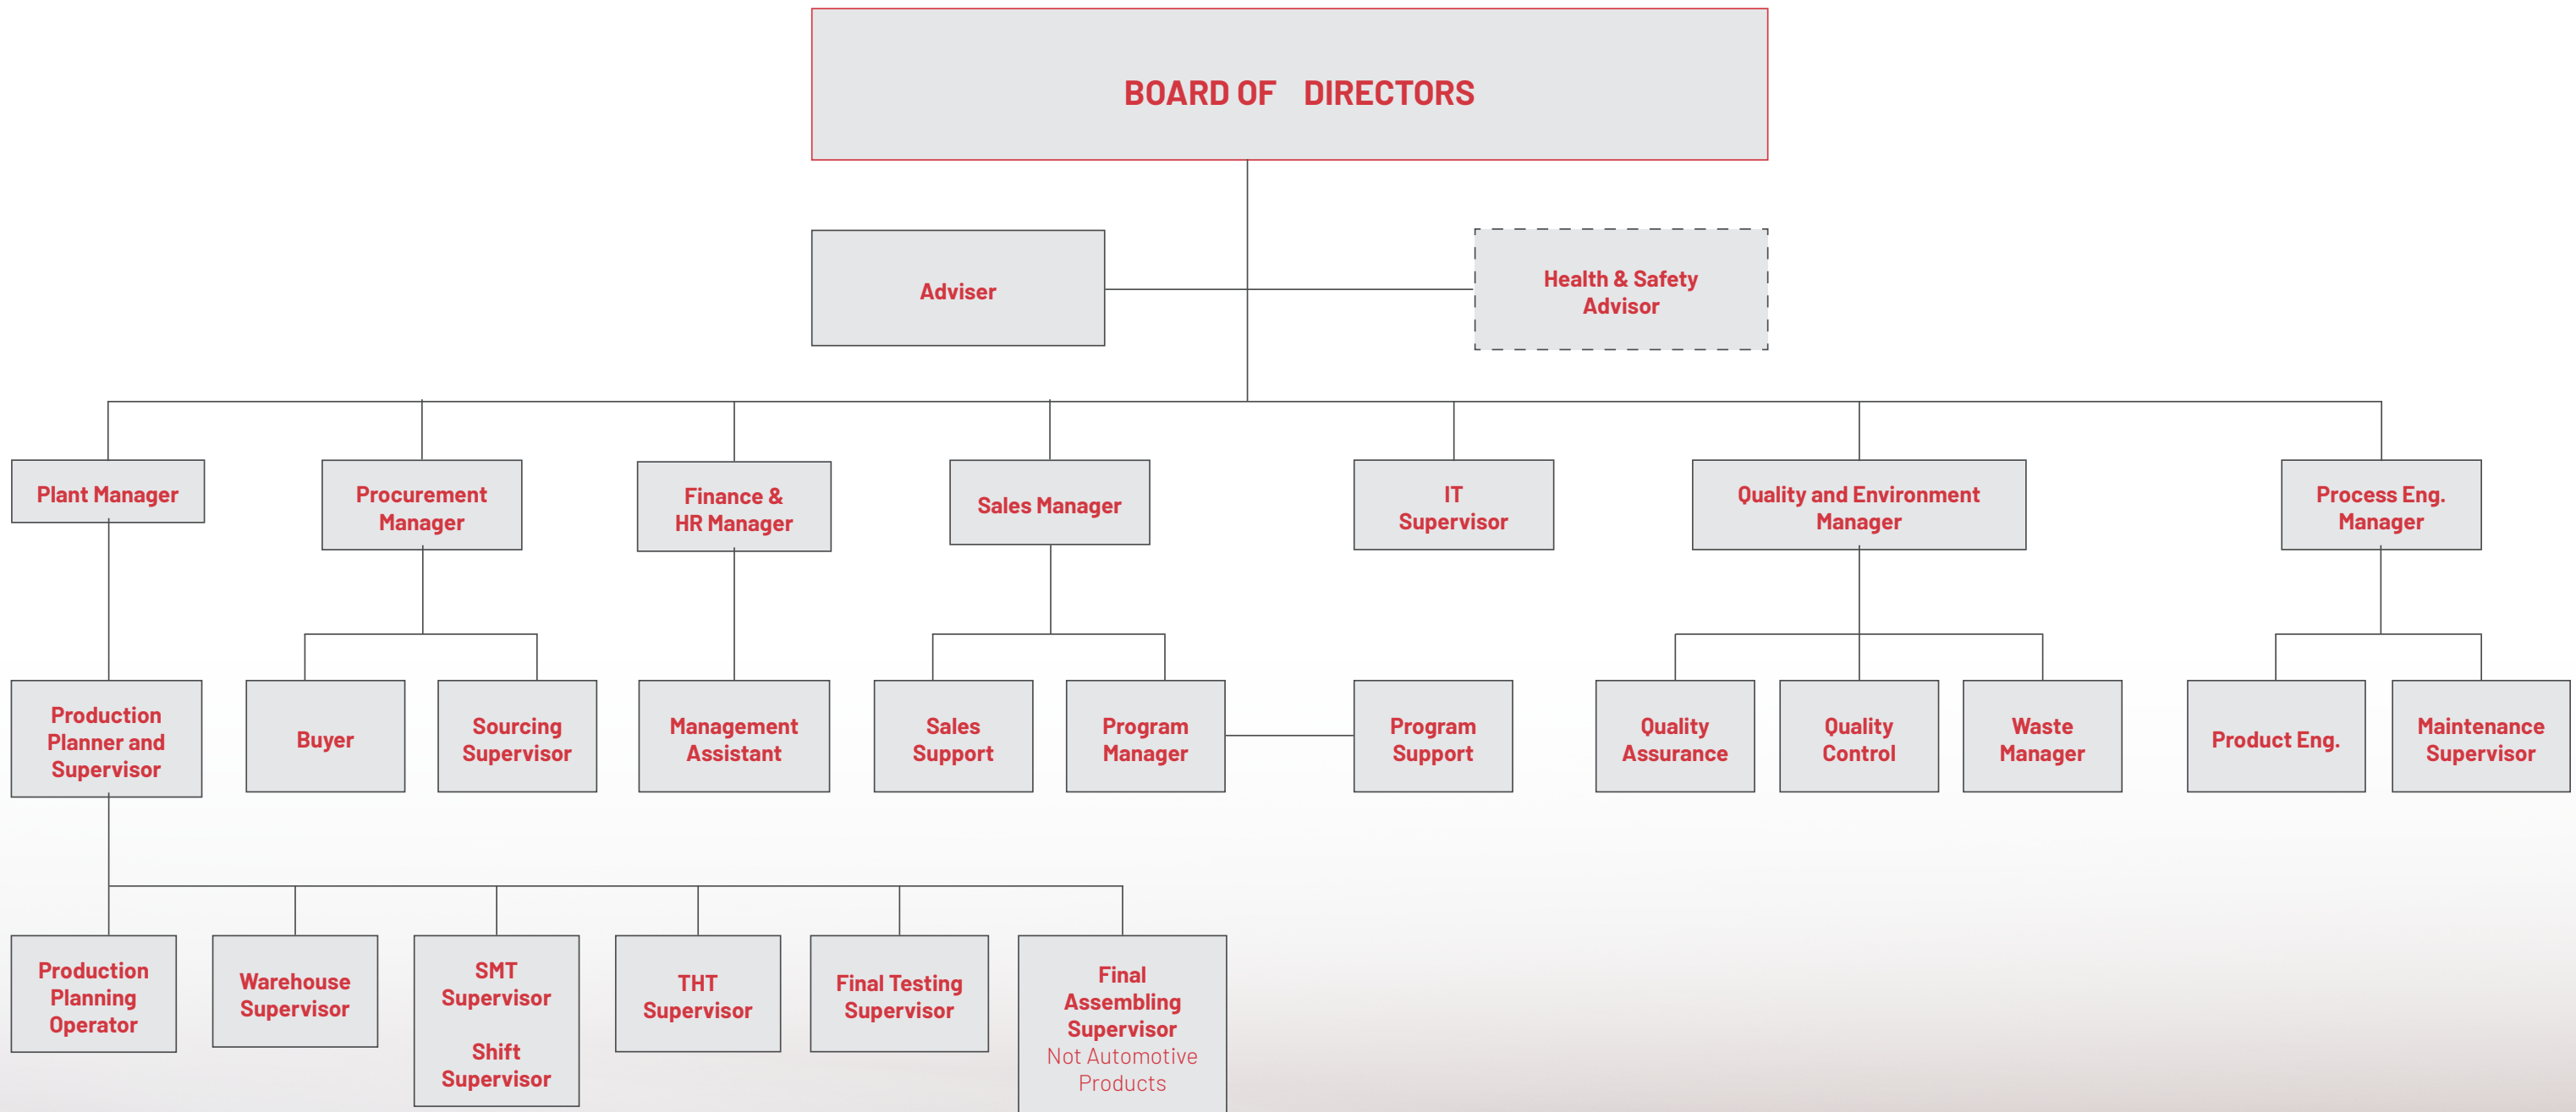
BOARD OF DIRECTORS

Adviser

Health & Safety Advisor

Plant Manager

Procurement Manager

Finance & HR Manager

Sales Manager

IT Supervisor

Quality and Environment Manager

Process Eng. Manager

Production Planner and Supervisor

Buyer

Sourcing Supervisor

Management Assistant

Sales Support

Program Manager

Program Support

Quality Assurance

Quality Control

Waste Manager

Product Eng.

Maintenance Supervisor

Production Planning Operator

Warehouse Supervisor

SMT Supervisor

Shift Supervisor

THT Supervisor

Final Testing Supervisor

Final Assembling Supervisor
Not Automotive Products